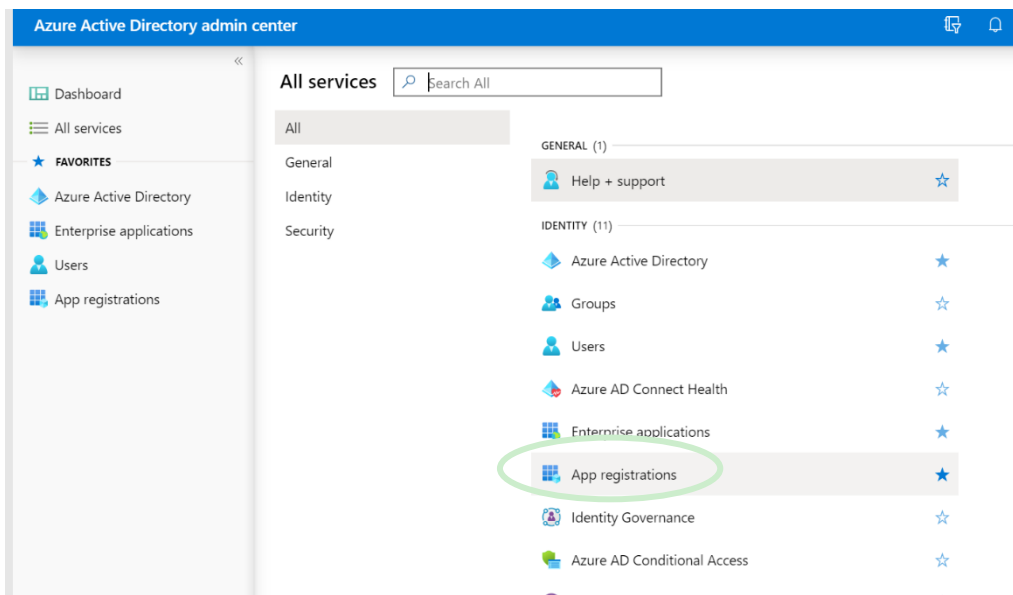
Azure Active Directory admin center

«

Dashboard

All services

FAVORITES

Azure Active Directory

Enterprise applications

Users

App registrations

All services

Search All

All

General

Identity

Security

GENERAL (1)

Help + support

IDENTITY (11)

Azure Active Directory

Groups

Users

Azure AD Connect Health

Enterprise applications

App registrations

Identity Governance

Azure AD Conditional Access